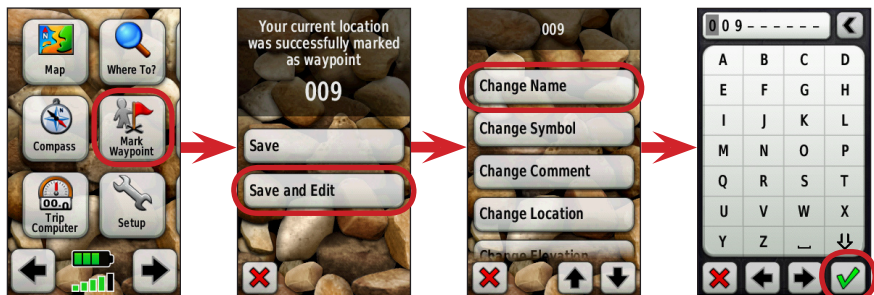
Map

Where To?

Compass

Mark Waypoint

Trip Computer

Setup

Your current location was successfully marked as waypoint

009

Save

Save and Edit

009

Change Name

Change Symbol

Change Comment

Change Location

Change Elevation

009------

| A | B | C | D |
|---|---|---|---|
| E | F | G | H |
| I | J | K | L |
| M | N | O | P |
| Q | R | S | T |
| U | V | W | X |
| Y | Z | _ | ⇩ |